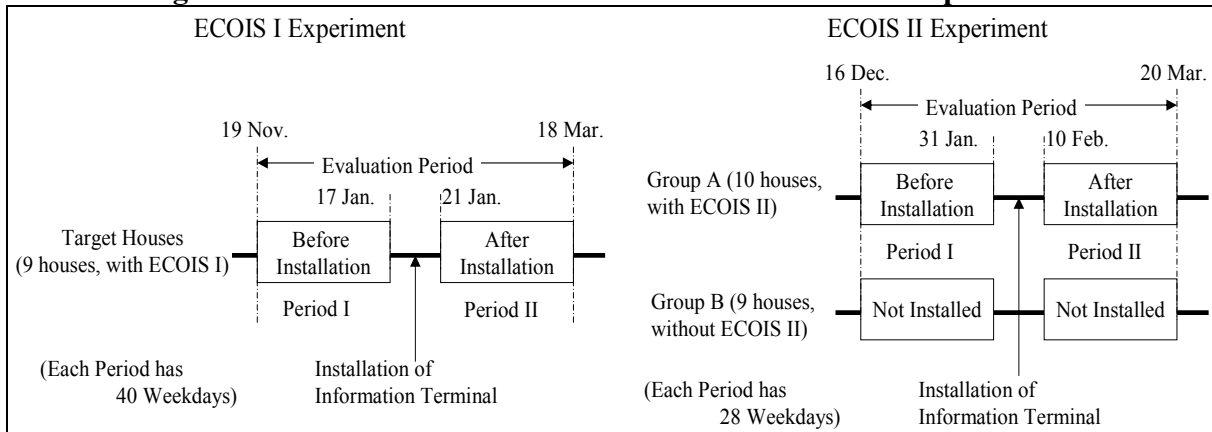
ECOIS I Experiment

19 Nov.

18 Mar.

Evaluation Period

17 Jan.

21 Jan.

Target Houses (9 houses, with ECOIS I)

Before Installation

After Installation

Period I

Period II

(Each Period has 40 Weekdays)

Installation of Information Terminal

ECOIS II Experiment

16 Dec.

20 Mar.

Evaluation Period

31 Jan.

10 Feb.

Group A (10 houses, with ECOIS II)

Before Installation

After Installation

Period I

Period II

Group B (9 houses, without ECOIS II)

Not Installed

Not Installed

(Each Period has 28 Weekdays)

Installation of Information Terminal